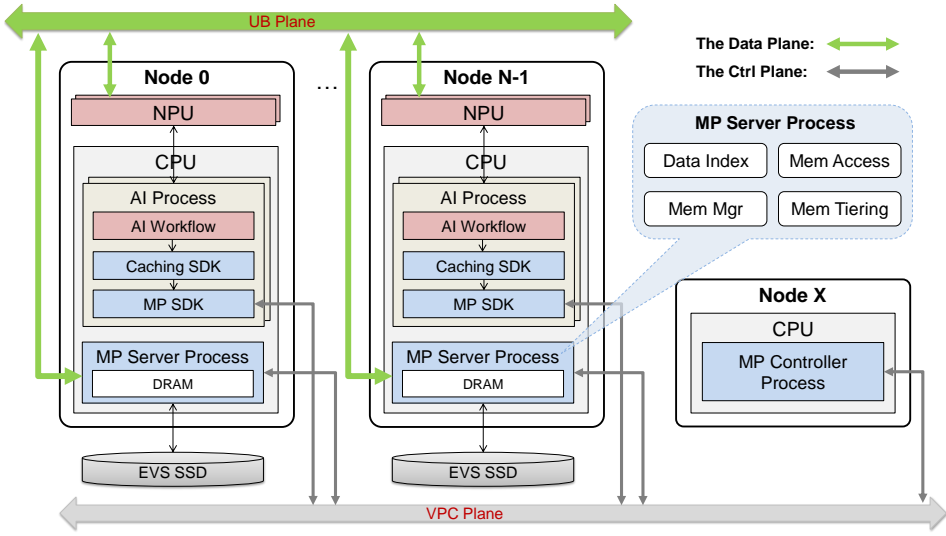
UB Plane

The Data Plane:

The Ctrl Plane:

Node 0

NPU

CPU

AI Process

AI Workflow

Caching SDK

MP SDK

MP Server Process

DRAM

EVS SSD

...

Node N-1

NPU

CPU

AI Process

AI Workflow

Caching SDK

MP SDK

MP Server Process

DRAM

EVS SSD

MP Server Process

Data Index

Mem Access

Mem Mgr

Mem Tiering

Node X

CPU

MP Controller Process

VPC Plane